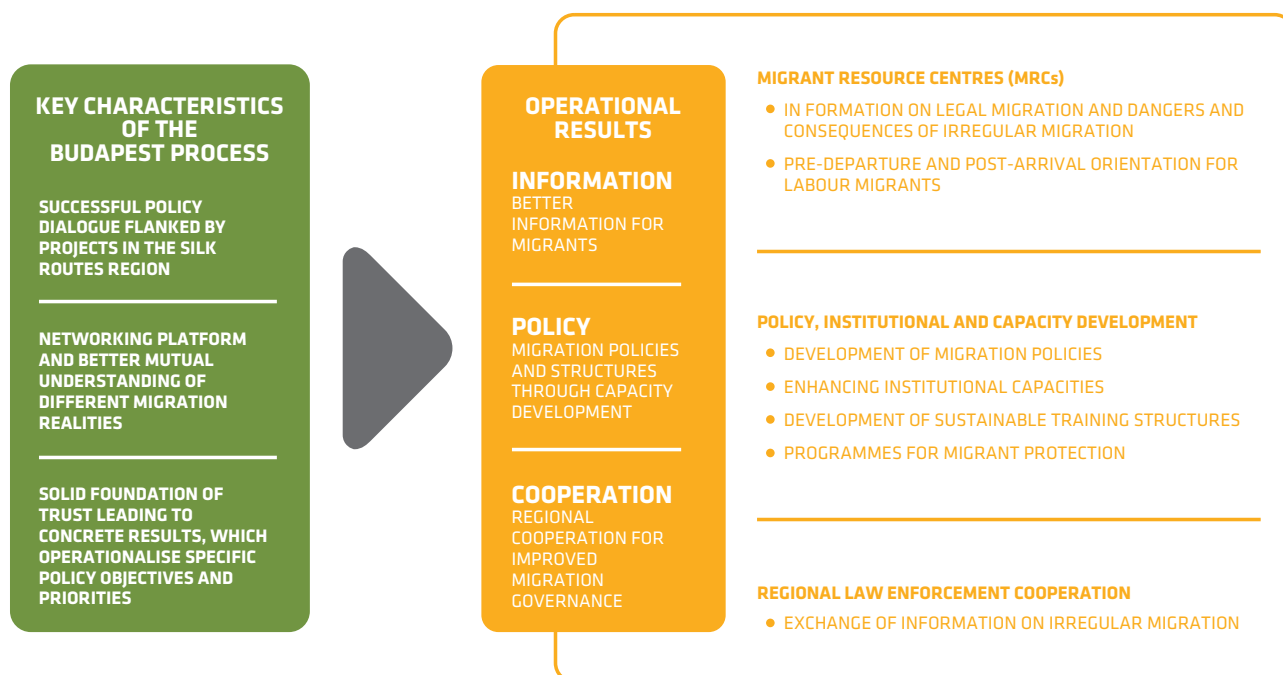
KEY CHARACTERISTICS OF THE BUDAPEST PROCESS

SUCCESSFUL POLICY DIALOGUE FLANKED BY PROJECTS IN THE SILK ROUTES REGION

NETWORKING PLATFORM AND BETTER MUTUAL UNDERSTANDING OF DIFFERENT MIGRATION REALITIES

SOLID FOUNDATION OF TRUST LEADING TO CONCRETE RESULTS, WHICH OPERATIONALISE SPECIFIC POLICY OBJECTIVES AND PRIORITIES

OPERATIONAL RESULTS

INFORMATION
BETTER INFORMATION FOR MIGRANTS

POLICY
MIGRATION POLICIES AND STRUCTURES THROUGH CAPACITY DEVELOPMENT

COOPERATION
REGIONAL COOPERATION FOR IMPROVED MIGRATION GOVERNANCE

MIGRANT RESOURCE CENTRES (MRCs)
• IN FORMATION ON LEGAL MIGRATION AND DANGERS AND CONSEQUENCES OF IRREGULAR MIGRATION
• PRE-DEPARTURE AND POST-ARRIVAL ORIENTATION FOR LABOUR MIGRANTS

POLICY, INSTITUTIONAL AND CAPACITY DEVELOPMENT
• DEVELOPMENT OF MIGRATION POLICIES
• ENHANCING INSTITUTIONAL CAPACITIES
• DEVELOPMENT OF SUSTAINABLE TRAINING STRUCTURES
• PROGRAMMES FOR MIGRANT PROTECTION

REGIONAL LAW ENFORCEMENT COOPERATION
• EXCHANGE OF INFORMATION ON IRREGULAR MIGRATION